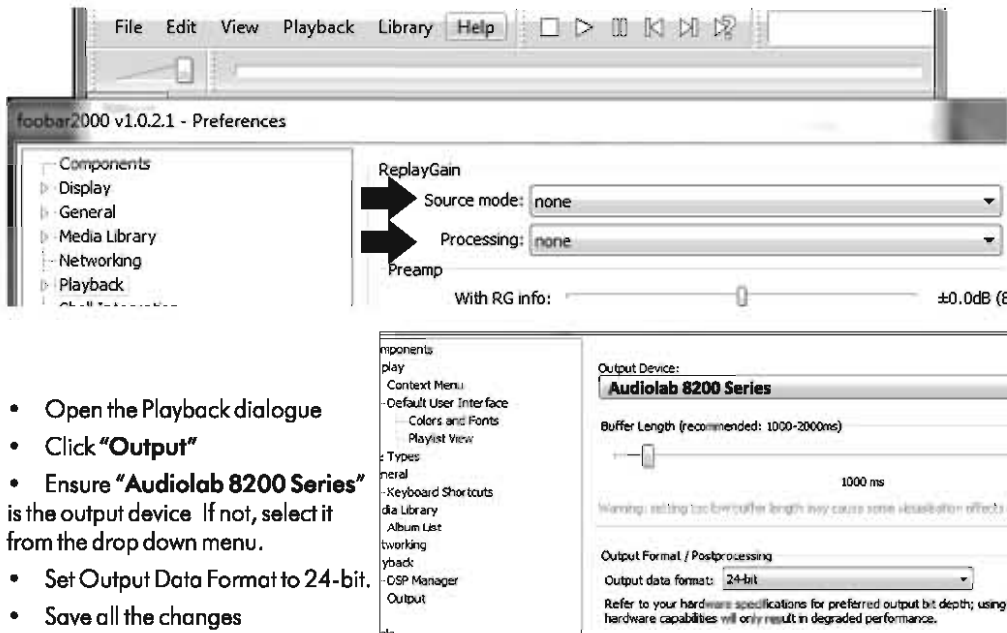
File Edit View Playback Library Help

foobar2000 v1.0.2.1 - Preferences

Components
Display
General
Media Library
Networking
Playback

ReplayGain
Source mode: none
Processing: none
Preamp
With RG info: ±0.0dB (8

mponents
play
Context Menu
Default User Interface
Colors and Fonts
Playlist View
Types
neral
Keyboard Shortcuts
dia Library
Album List
tworking
yback
DSP Manager
Output

Output Device:
Audiolab 8200 Series
Buffer Length (recommended: 1000-2000ms)
1000 ms
Warning: setting too low buffer length may cause some visualisation effects
Output Format / Postprocessing
Output data format: 24-bit
Refer to your hardware specifications for preferred output bit depth; using hardware capabilities will only result in degraded performance.

• Open the Playback dialogue
• Click "Output"
• Ensure "Audiolab 8200 Series" is the output device If not, select it from the drop down menu.
• Set Output Data Format to 24-bit.
• Save all the changes